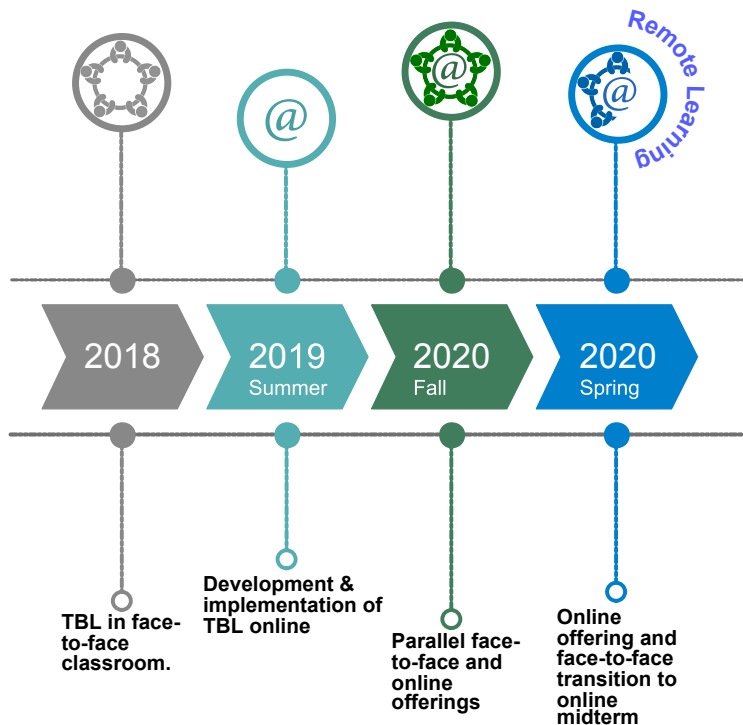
Remote Learning

@

@

@

2018

2019
Summer

2020
Fall

2020
Spring

TBL in face-to-face classroom.

Development & implementation of TBL online

Parallel face-to-face and online offerings

Online offering and face-to-face transition to online midterm